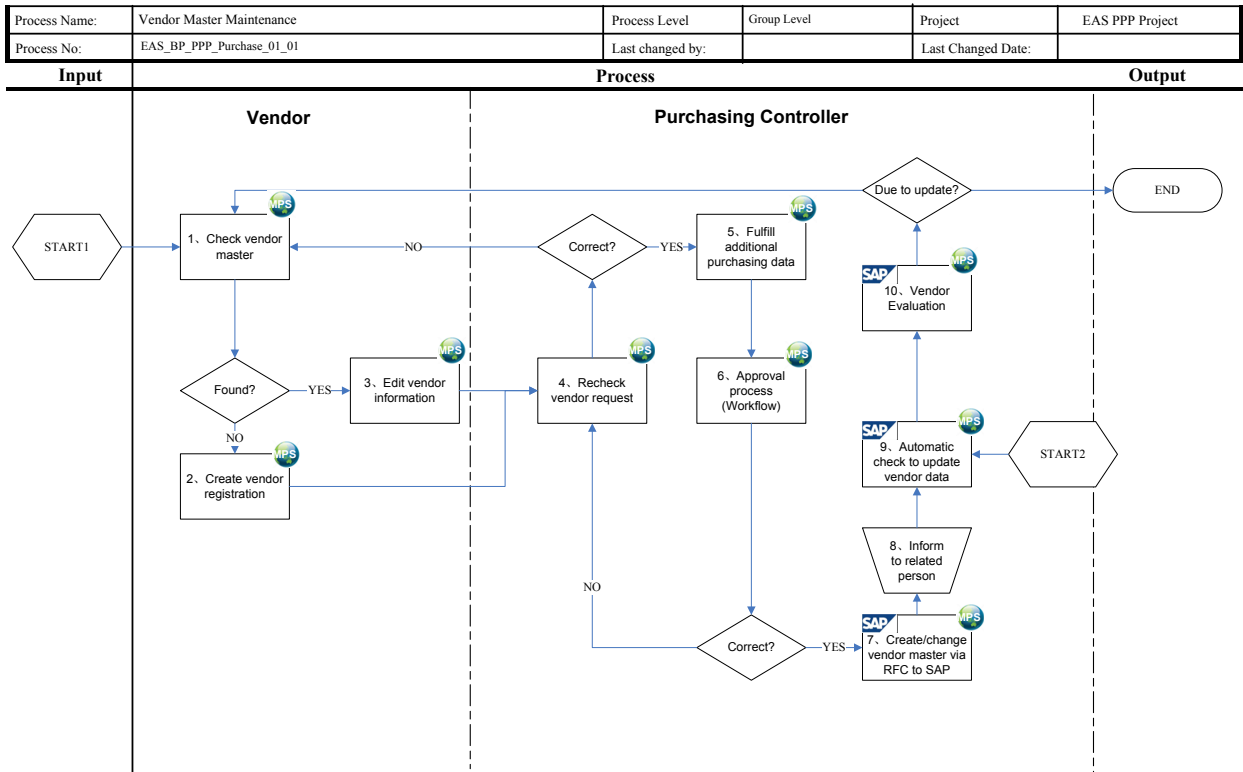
| Process Name: | Vendor Master Maintenance | Process Level | Group Level | Project | EAS PPP Project |
|---|---|---|---|---|---|
| Process No: | EAS_BP_PPP_Purchase_01_01 | Last changed by: | | Last Changed Date: | |

Input

Process

Output

Vendor

Purchasing Controller

START1

MPS

1、Check vendor master

NO

Correct?

YES

MPS

5、Fulfill additional purchasing data

Due to update?

END

SAP

MPS

10、Vendor Evaluation

Found?

YES

MPS

3、Edit vendor information

MPS

4、Recheck vendor request

MPS

6、Approval process (Workflow)

NO

MPS

2、Create vendor registration

SAP

MPS

9、Automatic check to update vendor data

START2

8、Inform to related person

NO

Correct?

YES

SAP

MPS

7、Create/change vendor master via RFC to SAP